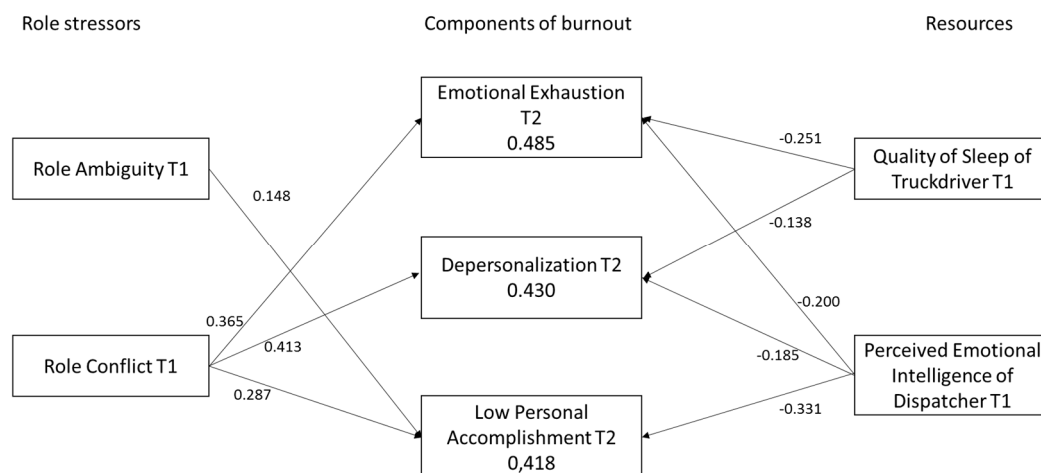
Role stressors

Components of burnout

Resources

Emotional Exhaustion T2 0.485

Role Ambiguity T1

0.148

-0.251

Quality of Sleep of Truckdriver T1

-0.138

Depersonalization T2 0.430

0.365

0.413

-0.200

Role Conflict T1

-0.185

Perceived Emotional Intelligence of Dispatcher T1

0.287

-0.331

Low Personal Accomplishment T2 0,418